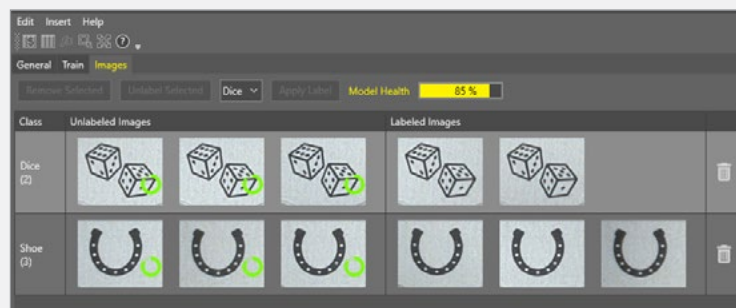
Edit Insert Help

General Train Images

Remove Selected Unlabel Selected Dice Apply Label Model Health 85 %

| Class | Unlabeled Images | Labeled Images |
|---|---|---|
| Dice (2) | | |
| Shoe (3) | | |